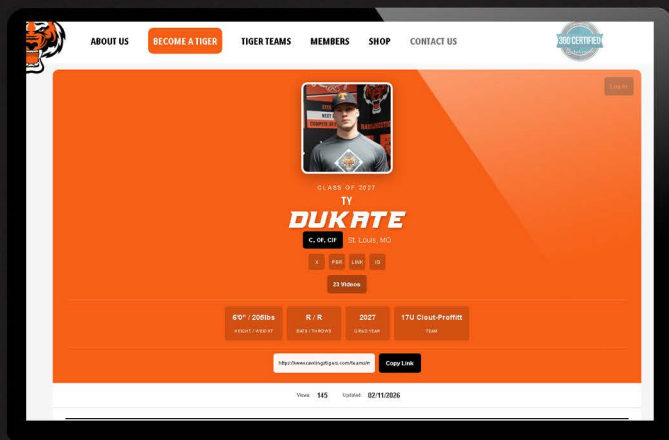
ABOUT US
BECOME A TIGER
TIGER TEAMS
MEMBERS
SHOP
CONTACT US

360 CERTIFIED

Log In

CLASS OF 2027
TY
DUKATE
C, OF, CIF
St. Louis, MO

X
PBR
LINK
IG

23 Videos

| 6'0" / 205lbs | R / R | 2027 | 17U Clout-Proffitt |
|---|---|---|---|
| HEIGHT / WEIGHT | BATS / THROWS | GRAD YEAR | TEAM |

https://www.rawlingstigers.com/teams/m
Copy Link

Views: 145 Updated: 02/11/2026